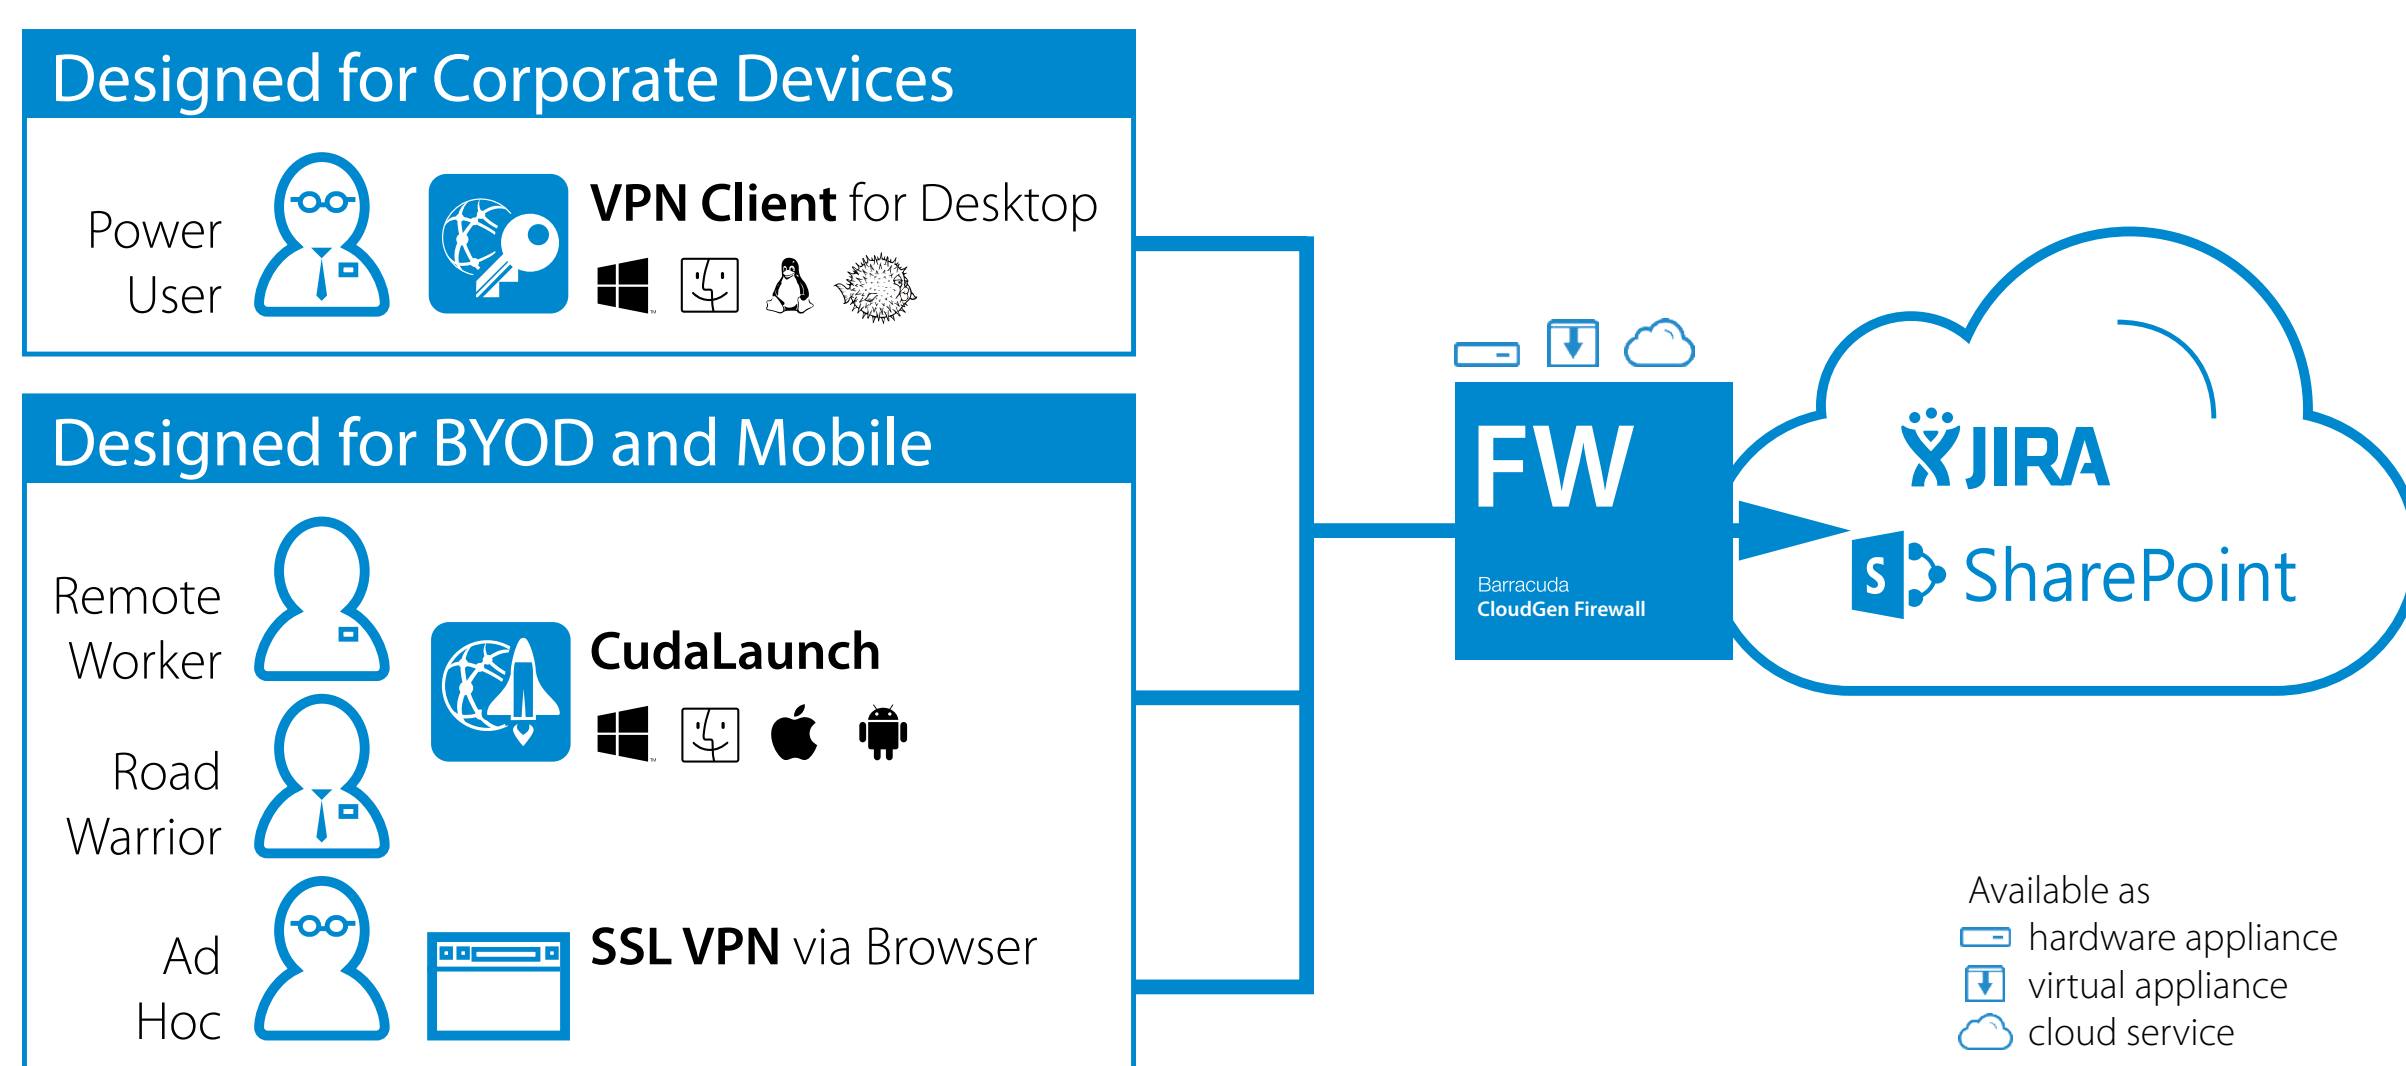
Designed for Corporate Devices

Power User

VPN Client for Desktop

Designed for BYOD and Mobile

Remote Worker

CudaLaunch

Road Warrior

Ad Hoc

SSL VPN via Browser

FW

Barracuda
CloudGen Firewall

JIRA

SharePoint

Available as
hardware appliance
virtual appliance
cloud service